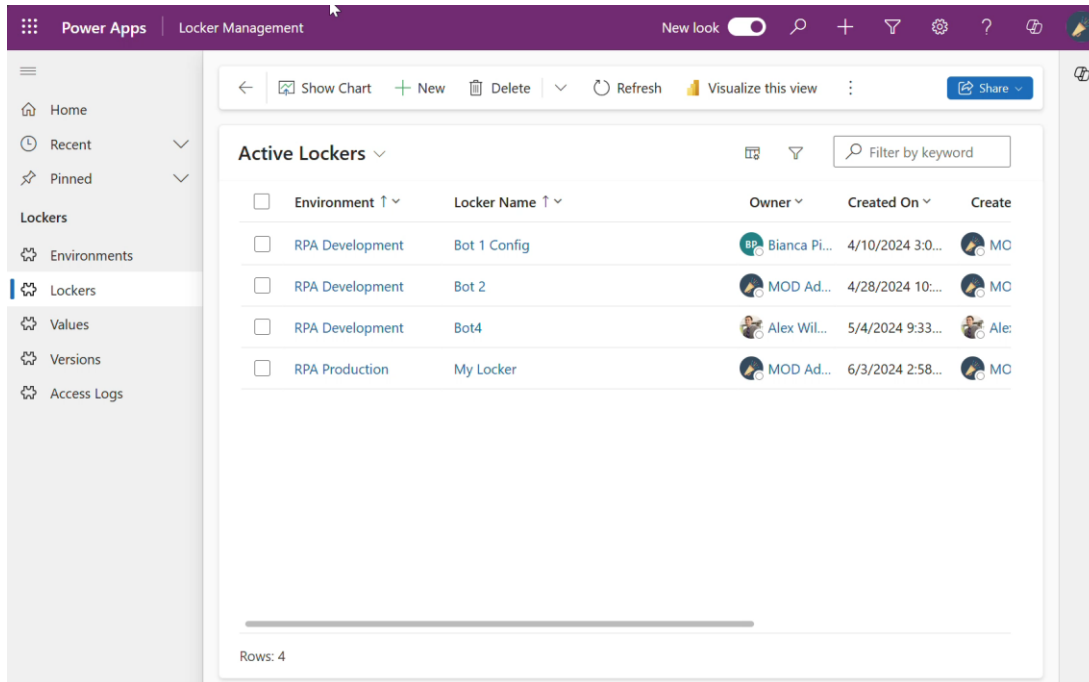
Power Apps | Locker Management

New look

Home
Recent
Pinned
Lockers
Environments
Lockers
Values
Versions
Access Logs

Show Chart + New Delete Refresh Visualize this view Share

Active Lockers

Filter by keyword

| Environment ↑ | Locker Name ↑ | Owner | Created On | Create |
|---|---|---|---|---|
| RPA Development | Bot 1 Config | BP Bianca Pi... | 4/10/2024 3:0... | MC |
| RPA Development | Bot 2 | MOD Ad... | 4/28/2024 10:... | MC |
| RPA Development | Bot4 | Alex Wil... | 5/4/2024 9:33... | Ale |
| RPA Production | My Locker | MOD Ad... | 6/3/2024 2:58... | MC |

Rows: 4